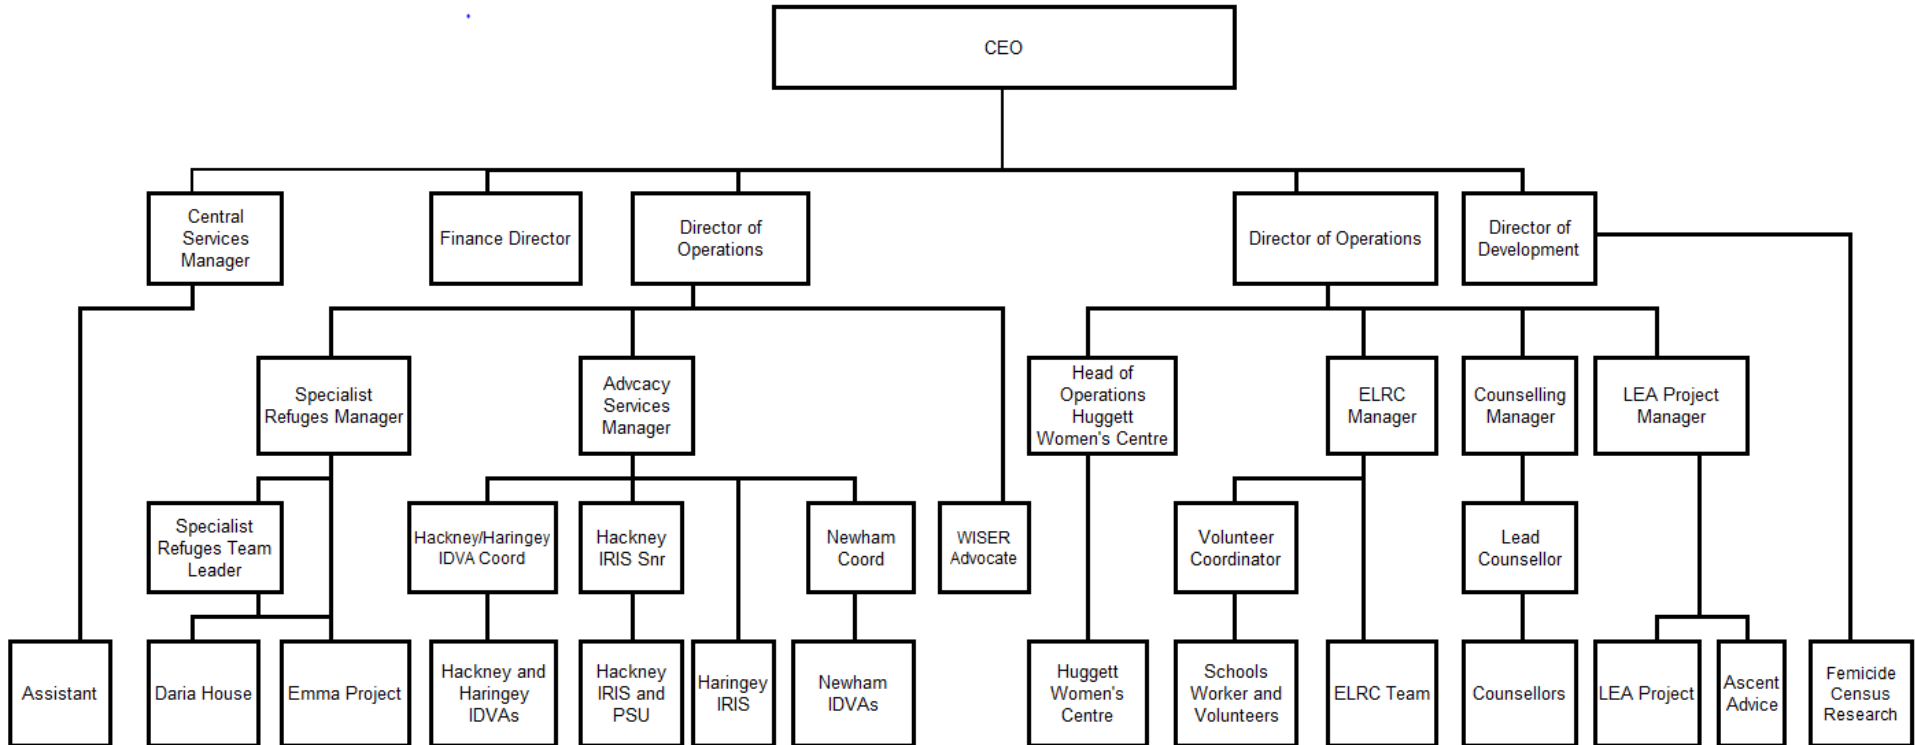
CEO

Central Services Manager

Finance Director

Director of Operations

Director of Operations

Director of Development

Specialist Refuges Manager

Advcacy Services Manager

Head of Operations Huggett Women's Centre

ELRC Manager

Counselling Manager

LEA Project Manager

Specialist Refuges Team Leader

Hackney/Haringey IDVA Coord

Hackney IRIS Snr

Newham Coord

WISER Advocate

Volunteer Coordinator

Lead Counsellor

Assistant

Daria House

Emma Project

Hackney and Haringey IDVAs

Hackney IRIS and PSU

Haringey IRIS

Newham IDVAs

Huggett Women's Centre

Schools Worker and Volunteers

ELRC Team

Counsellors

LEA Project

Ascent Advice

Femicide Census Research